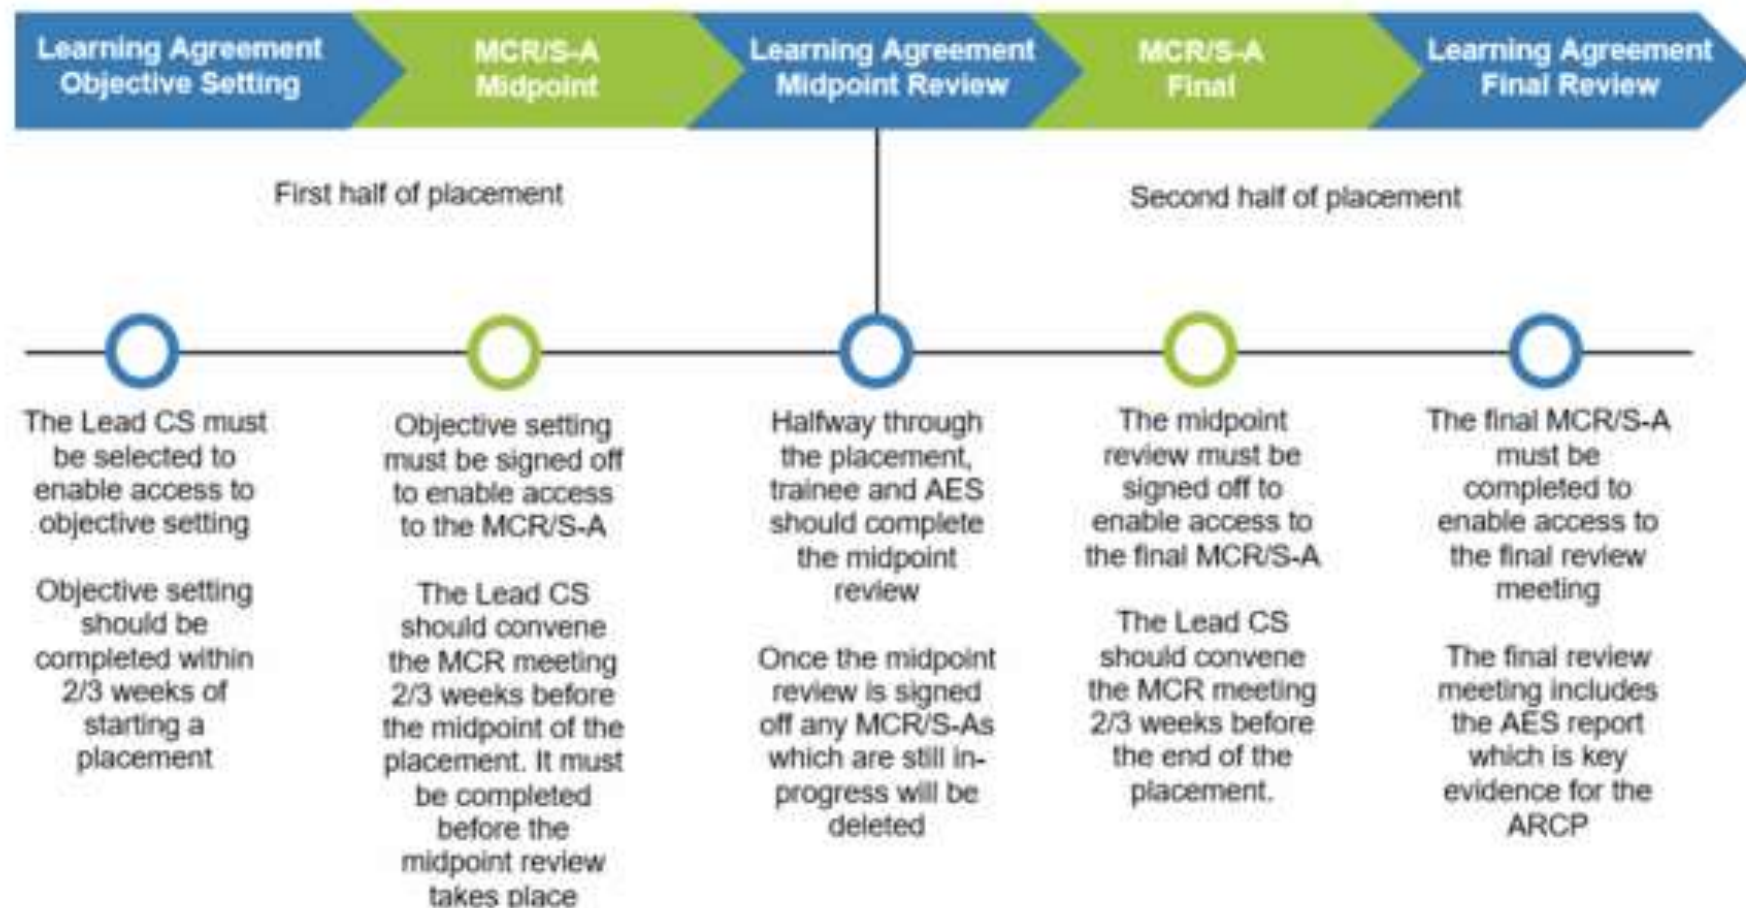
Learning Agreement Objective Setting

MCR/S-A Midpoint

Learning Agreement Midpoint Review

MCR/S-A Final

Learning Agreement Final Review

First half of placement

Second half of placement

The Lead CS must be selected to enable access to objective setting

Objective setting should be completed within 2/3 weeks of starting a placement

Objective setting must be signed off to enable access to the MCR/S-A

The Lead CS should convene the MCR meeting 2/3 weeks before the midpoint of the placement. It must be completed before the midpoint review takes place

Halfway through the placement, trainee and AES should complete the midpoint review

Once the midpoint review is signed off any MCR/S-As which are still in-progress will be deleted

The midpoint review must be signed off to enable access to the final MCR/S-A

The Lead CS should convene the MCR meeting 2/3 weeks before the end of the placement.

The final MCR/S-A must be completed to enable access to the final review meeting

The final review meeting includes the AES report which is key evidence for the ARCP